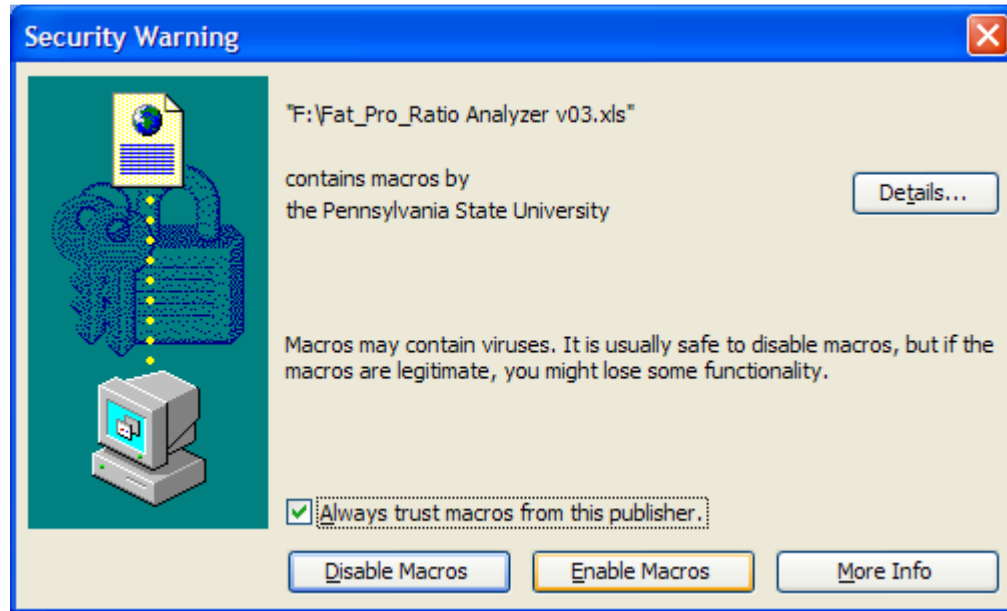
Security Warning

"F:\Fat_Pro_Ratio Analyzer v03.xls"

contains macros by
the Pennsylvania State University

Details...

Macros may contain viruses. It is usually safe to disable macros, but if the macros are legitimate, you might lose some functionality.

Always trust macros from this publisher.

Disable Macros

Enable Macros

More Info